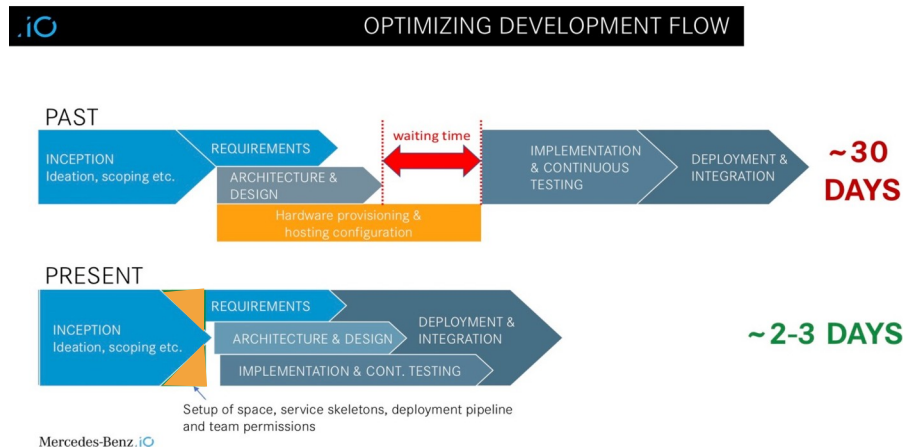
.iO

OPTIMIZING DEVELOPMENT FLOW

PAST

INCEPTION
Ideation, scoping etc.

REQUIREMENTS

ARCHITECTURE & DESIGN

Hardware provisioning & hosting configuration

waiting time

IMPLEMENTATION & CONTINUOUS TESTING

DEPLOYMENT & INTEGRATION

~30 DAYS

PRESENT

INCEPTION
Ideation, scoping etc.

REQUIREMENTS

ARCHITECTURE & DESIGN

DEPLOYMENT & INTEGRATION

IMPLEMENTATION & CONT. TESTING

~2-3 DAYS

Setup of space, service skeletons, deployment pipeline and team permissions

Mercedes-Benz.iO